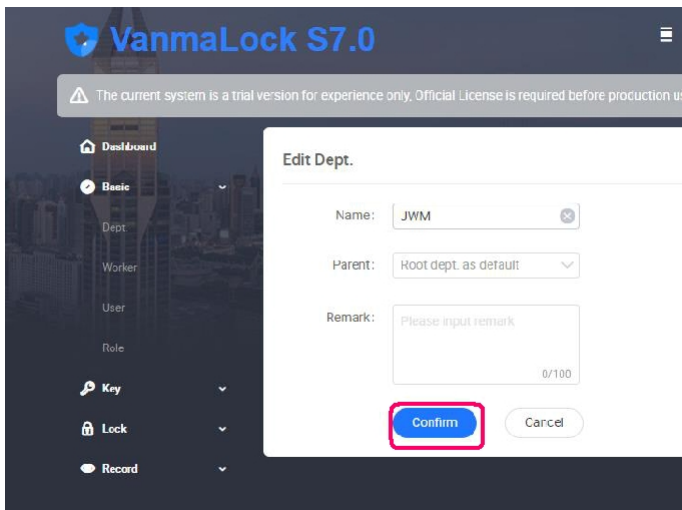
VanmaLock S7.0

The current system is a trial version for experience only, Official License is required before production us

Dashboard

Basic

Dept

Worker

User

Role

Key

Lock

Record

Edit Dept.

Name: JWM

Parent: Root dept. as default

Remark: Please input remark

0/100

Confirm

Cancel